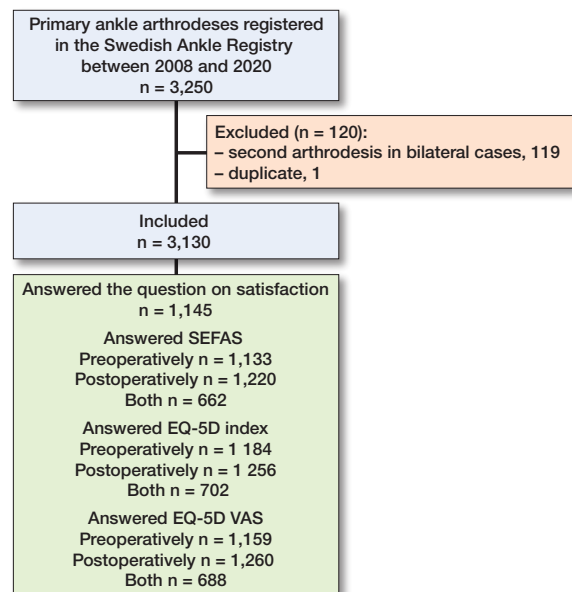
Primary ankle arthrodeses registered in the Swedish Ankle Registry between 2008 and 2020
n = 3,250

Excluded (n = 120):
– second arthrodesis in bilateral cases, 119
– duplicate, 1

Included
n = 3,130

Answered the question on satisfaction
n = 1,145

Answered SEFAS
Preoperatively n = 1,133
Postoperatively n = 1,220
Both n = 662

Answered EQ-5D index
Preoperatively n = 1 184
Postoperatively n = 1 256
Both n = 702

Answered EQ-5D VAS
Preoperatively n = 1,159
Postoperatively n = 1,260
Both n = 688